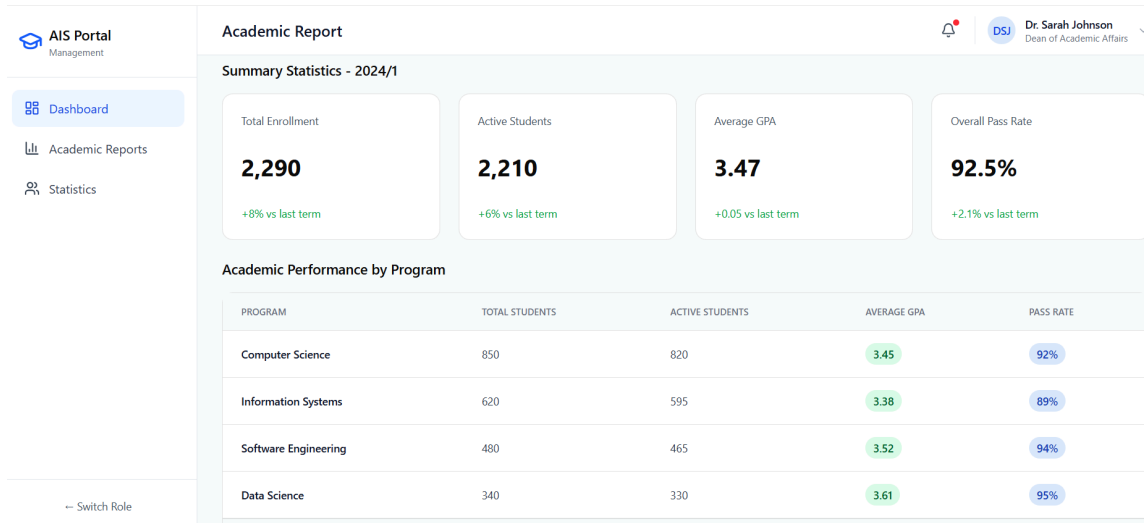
AIS Portal
Management

Dashboard

Academic Reports

Statistics

← Switch Role

Academic Report

DSJ Dr. Sarah Johnson
Dean of Academic Affairs

Summary Statistics - 2024/1

Total Enrollment
2,290
+8% vs last term

Active Students
2,210
+6% vs last term

Average GPA
3.47
+0.05 vs last term

Overall Pass Rate
92.5%
+2.1% vs last term

Academic Performance by Program

| PROGRAM | TOTAL STUDENTS | ACTIVE STUDENTS | AVERAGE GPA | PASS RATE |
|---|---|---|---|---|
| Computer Science | 850 | 820 | 3.45 | 92% |
| Information Systems | 620 | 595 | 3.38 | 89% |
| Software Engineering | 480 | 465 | 3.52 | 94% |
| Data Science | 340 | 330 | 3.61 | 95% |